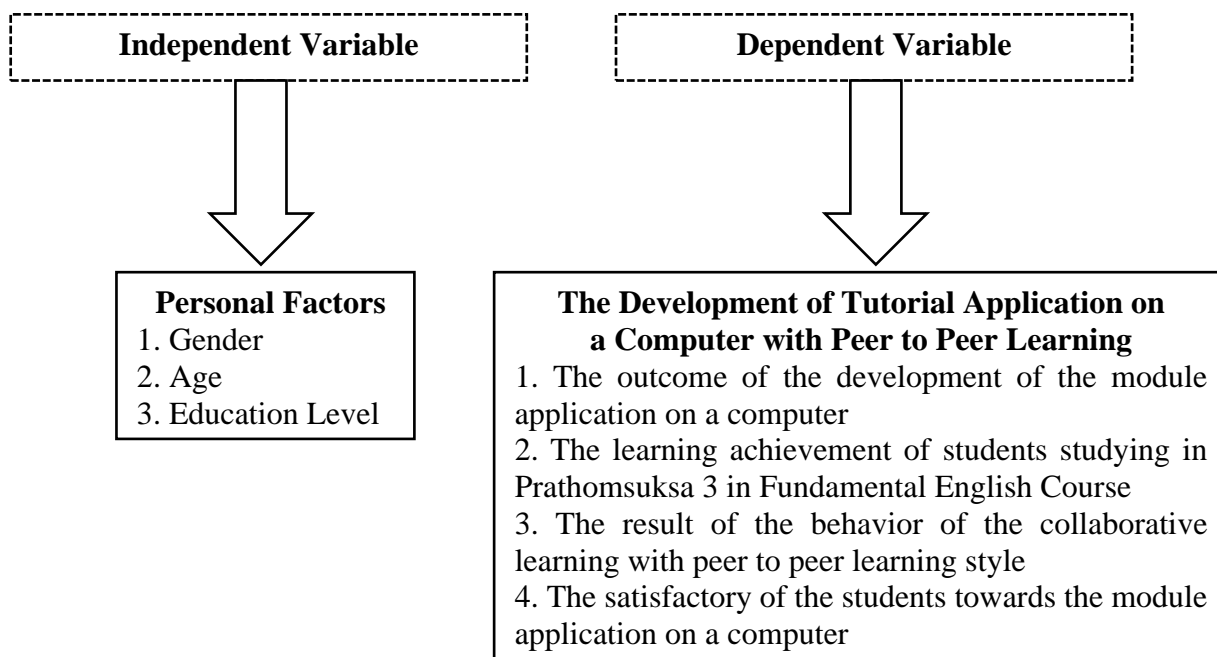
Independent Variable

Dependent Variable

Personal Factors
1. Gender
2. Age
3. Education Level

The Development of Tutorial Application on a Computer with Peer to Peer Learning
1. The outcome of the development of the module application on a computer
2. The learning achievement of students studying in Prathomsuksa 3 in Fundamental English Course
3. The result of the behavior of the collaborative learning with peer to peer learning style
4. The satisfactory of the students towards the module application on a computer